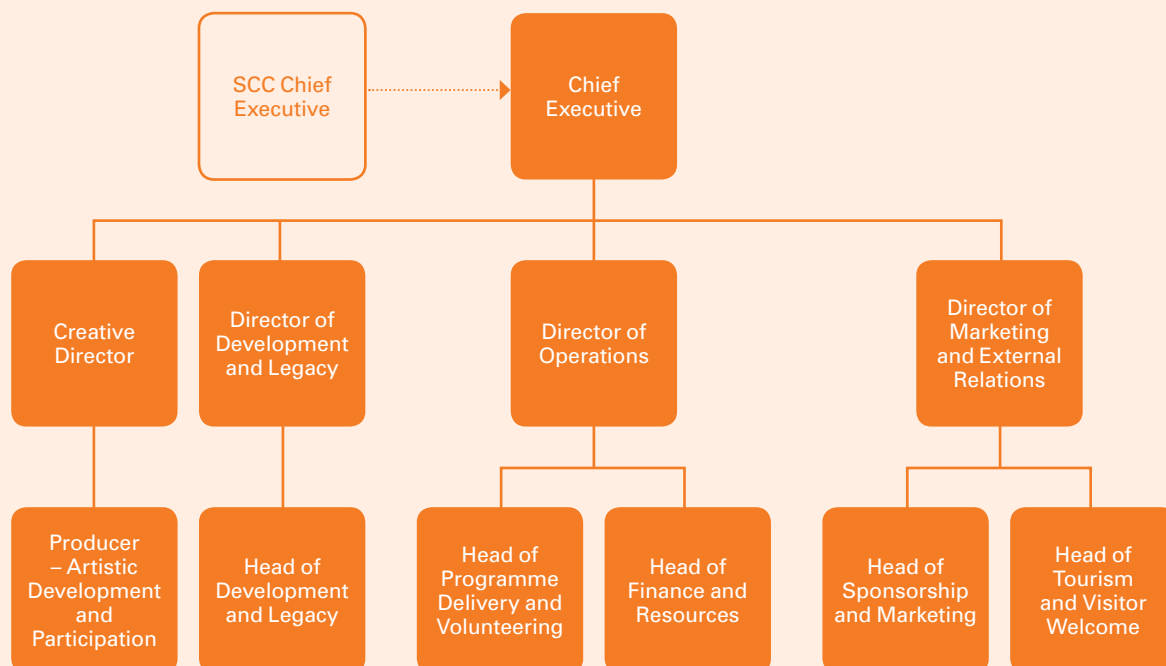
SCC Chief Executive

Chief Executive

Creative Director

Director of Development and Legacy

Director of Operations

Director of Marketing and External Relations

Producer – Artistic Development and Participation

Head of Development and Legacy

Head of Programme Delivery and Volunteering

Head of Finance and Resources

Head of Sponsorship and Marketing

Head of Tourism and Visitor Welcome